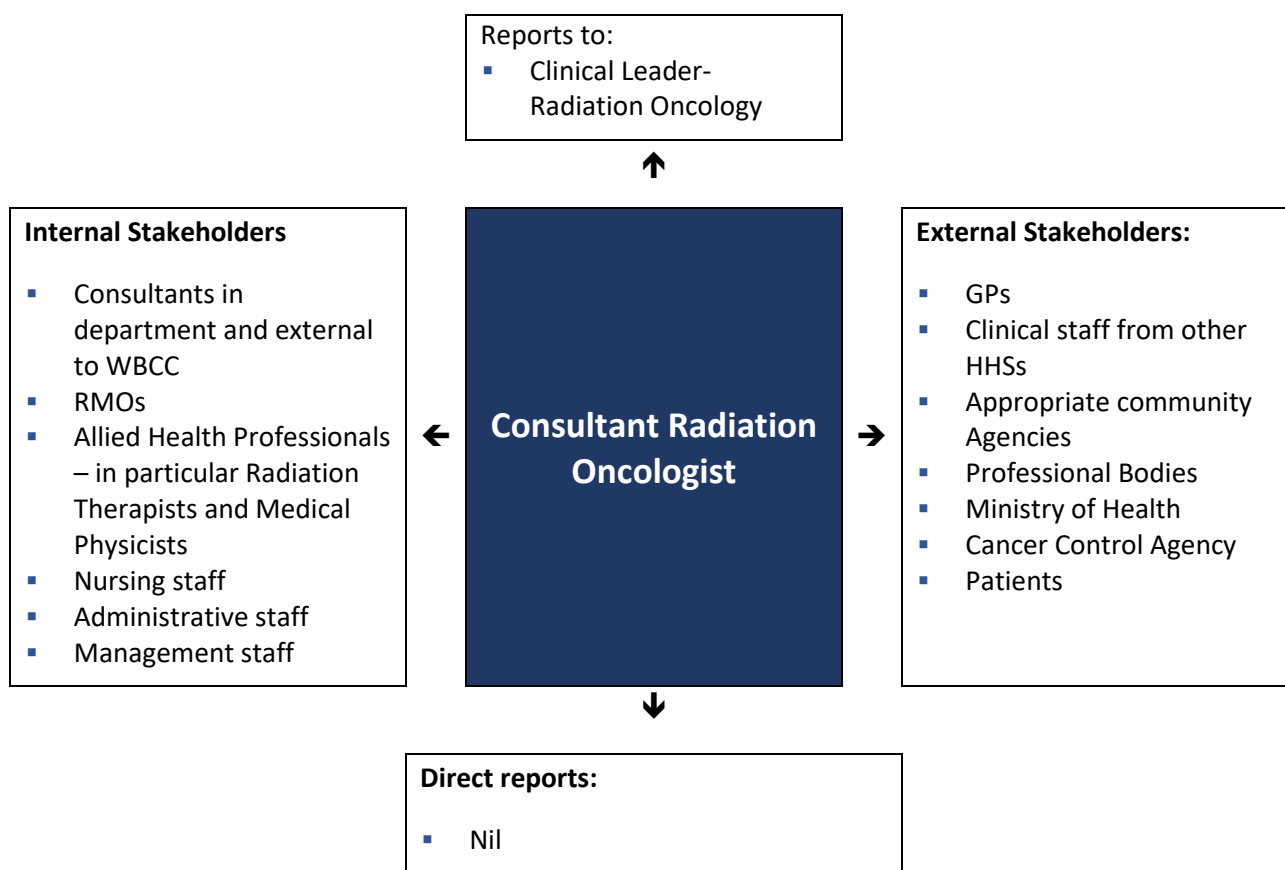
Reports to:
- Clinical Leader-Radiation Oncology

Internal Stakeholders

- Consultants in department and external to WBCC
- RMOs
- Allied Health Professionals – in particular Radiation Therapists and Medical Physicists
- Nursing staff
- Administrative staff
- Management staff

Consultant Radiation Oncologist

External Stakeholders:

- GPs
- Clinical staff from other HHSs
- Appropriate community Agencies
- Professional Bodies
- Ministry of Health
- Cancer Control Agency
- Patients

Direct reports:

- Nil